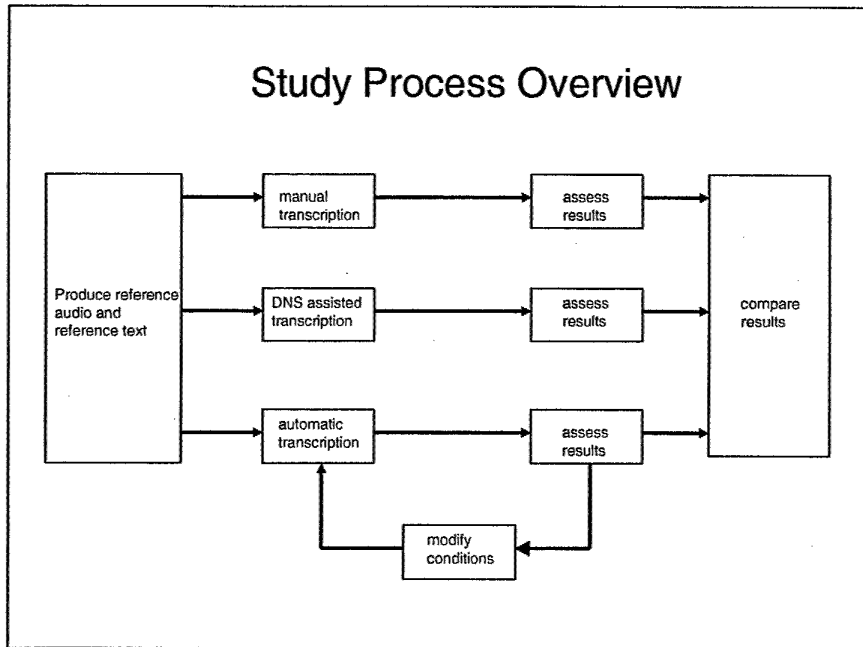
Study Process Overview

Produce reference audio and reference text

manual transcription

assess results

DNS assisted transcription

assess results

automatic transcription

assess results

modify conditions

compare results